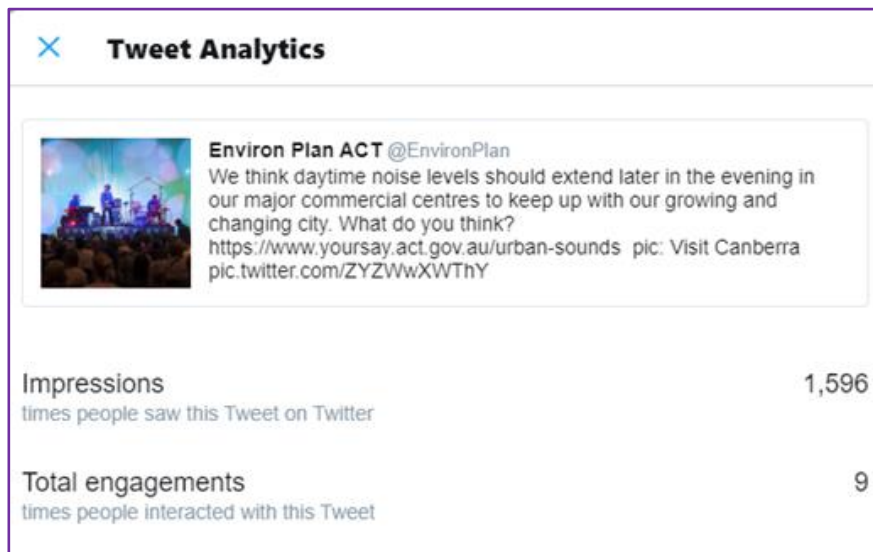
×

Tweet Analytics

Environ Plan ACT @EnvironPlan
We think daytime noise levels should extend later in the evening in our major commercial centres to keep up with our growing and changing city. What do you think? https://www.yoursay.act.gov.au/urban-sounds pic: Visit Canberra pic.twitter.com/ZYZWwXWThY

Impressions
times people saw this Tweet on Twitter
1,596

Total engagements
times people interacted with this Tweet
9